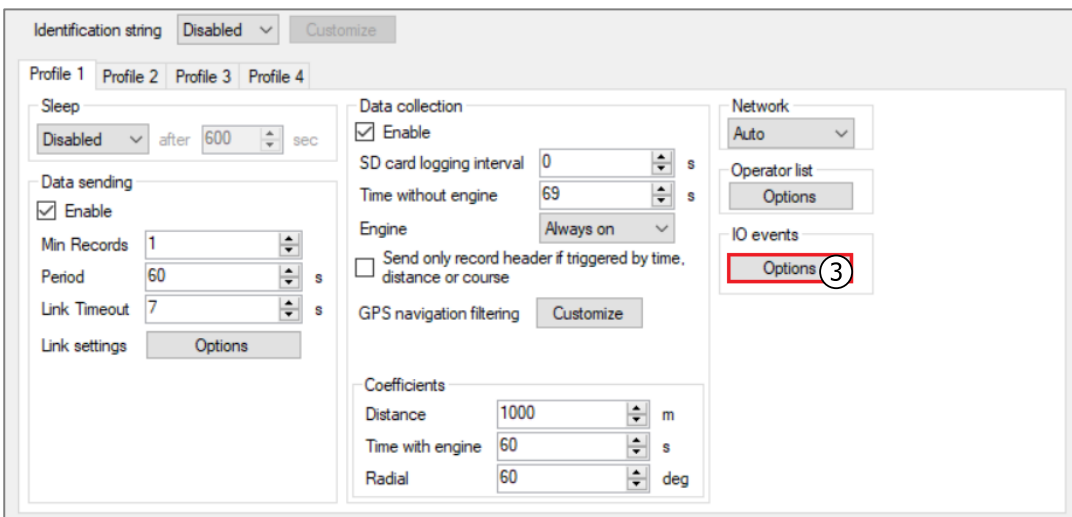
Identification string Disabled Customize

Profile 1 Profile 2 Profile 3 Profile 4

Sleep
Disabled after 600 sec

Data sending
Enable
Min Records 1
Period 60 s
Link Timeout 7 s
Link settings Options

Data collection
Enable
SD card logging interval 0 s
Time without engine 69 s
Engine Always on
Send only record header if triggered by time, distance or course
GPS navigation filtering Customize

Coefficients
Distance 1000 m
Time with engine 60 s
Radial 60 deg

Network
Auto

Operator list
Options

IO events
Options 3